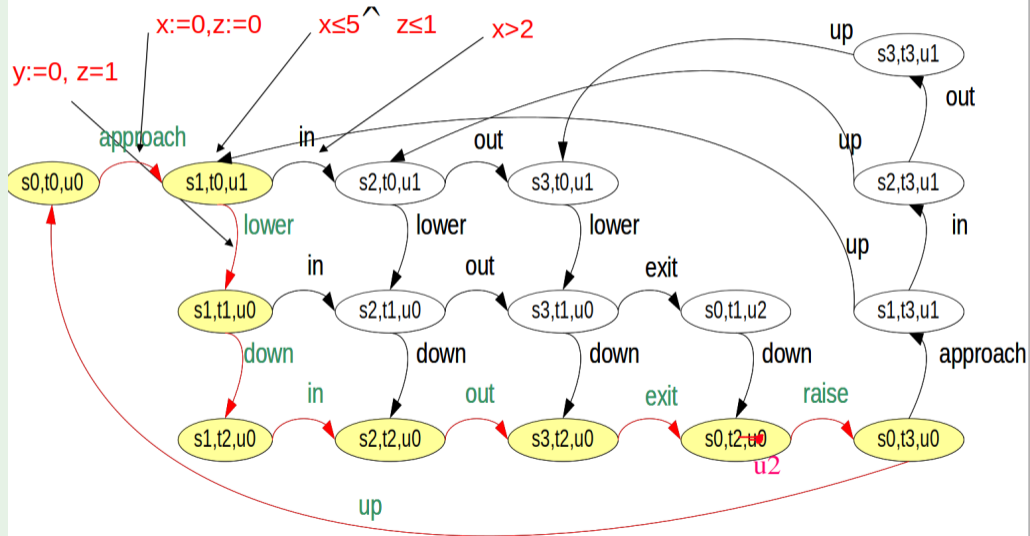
y:=0, z=1

x:=0,z:=0

x≤5 ^ z≤1

x>2

approach

in

out

up

s3,t3,u1

out

up

s0,t0,u0

s1,t0,u1

s2,t0,u1

s3,t0,u1

s2,t3,u1

lower

lower

lower

in

up

in

out

exit

s1,t1,u0

s2,t1,u0

s3,t1,u0

s0,t1,u2

s1,t3,u1

down

down

down

down

approach

in

out

exit

raise

s1,t2,u0

s2,t2,u0

s3,t2,u0

s0,t2,u0

s0,t3,u0

u2

up